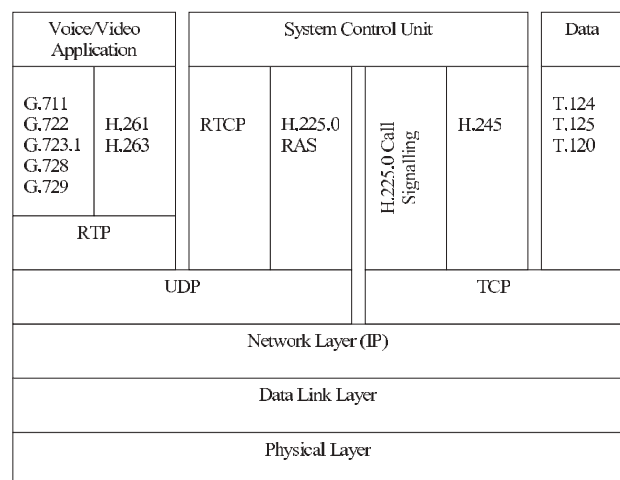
Voice/Video Application

System Control Unit

Data

G.711
G.722
G.723.1
G.728
G.729

H.261
H.263

RTP

RTCP

H.225.0 RAS

H.225.0 Call Signalling

H.245

T.124
T.125
T.120

UDP

TCP

Network Layer (IP)

Data Link Layer

Physical Layer